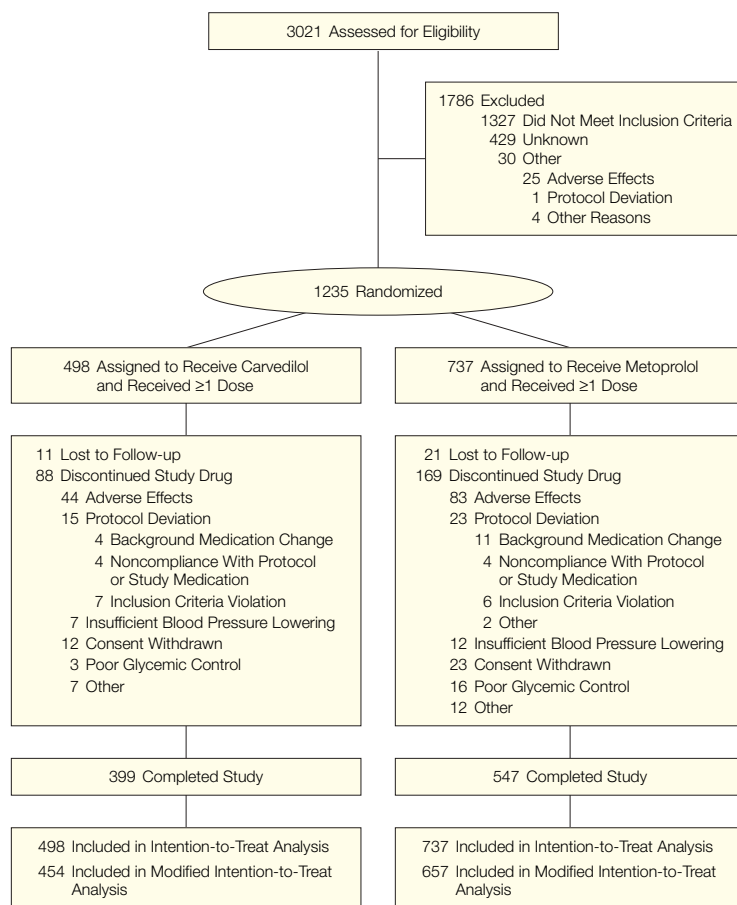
3021 Assessed for Eligibility

1786 Excluded
1327 Did Not Meet Inclusion Criteria
429 Unknown
30 Other
25 Adverse Effects
1 Protocol Deviation
4 Other Reasons

1235 Randomized

498 Assigned to Receive Carvedilol and Received ≥1 Dose

11 Lost to Follow-up
88 Discontinued Study Drug
44 Adverse Effects
15 Protocol Deviation
4 Background Medication Change
4 Noncompliance With Protocol or Study Medication
7 Inclusion Criteria Violation
7 Insufficient Blood Pressure Lowering
12 Consent Withdrawn
3 Poor Glycemic Control
7 Other

399 Completed Study

498 Included in Intention-to-Treat Analysis
454 Included in Modified Intention-to-Treat Analysis

737 Assigned to Receive Metoprolol and Received ≥1 Dose

21 Lost to Follow-up
169 Discontinued Study Drug
83 Adverse Effects
23 Protocol Deviation
11 Background Medication Change
4 Noncompliance With Protocol or Study Medication
6 Inclusion Criteria Violation
2 Other
12 Insufficient Blood Pressure Lowering
23 Consent Withdrawn
16 Poor Glycemic Control
12 Other

547 Completed Study

737 Included in Intention-to-Treat Analysis
657 Included in Modified Intention-to-Treat Analysis